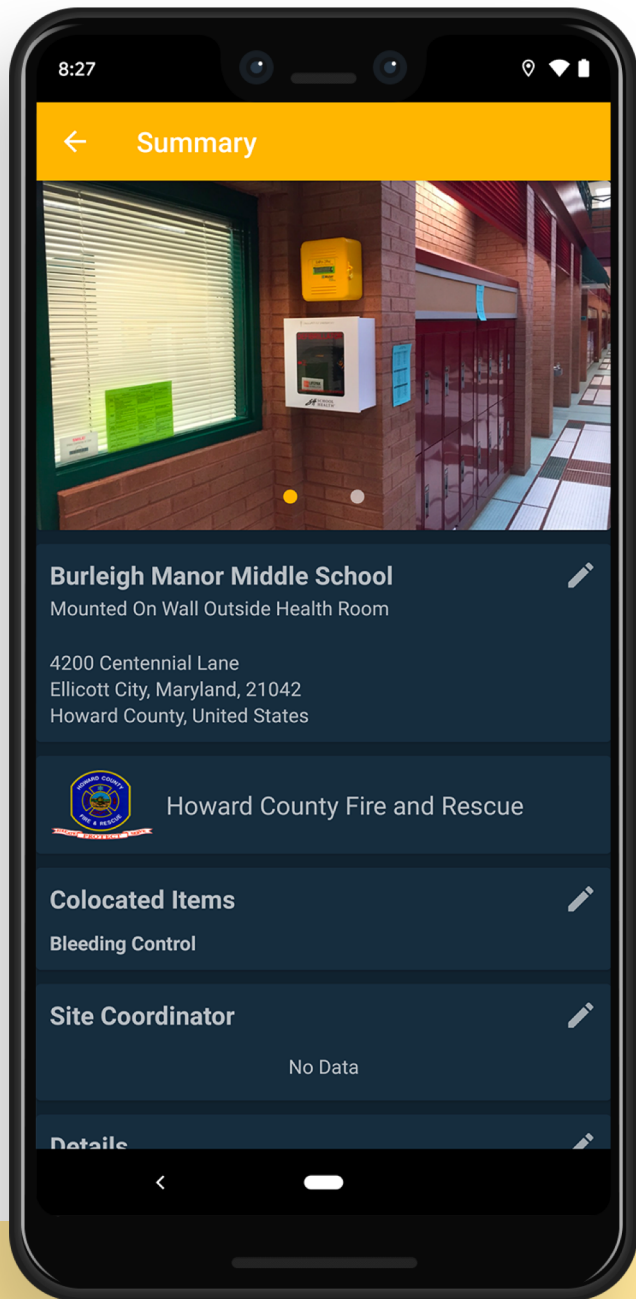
8:27

Summary

Burleigh Manor Middle School
Mounted On Wall Outside Health Room

4200 Centennial Lane
Ellicott City, Maryland, 21042
Howard County, United States

HOWARD COUNTY FIRE & RESCUE

Howard County Fire and Rescue

Colocated Items
Bleeding Control

Site Coordinator
No Data

Details